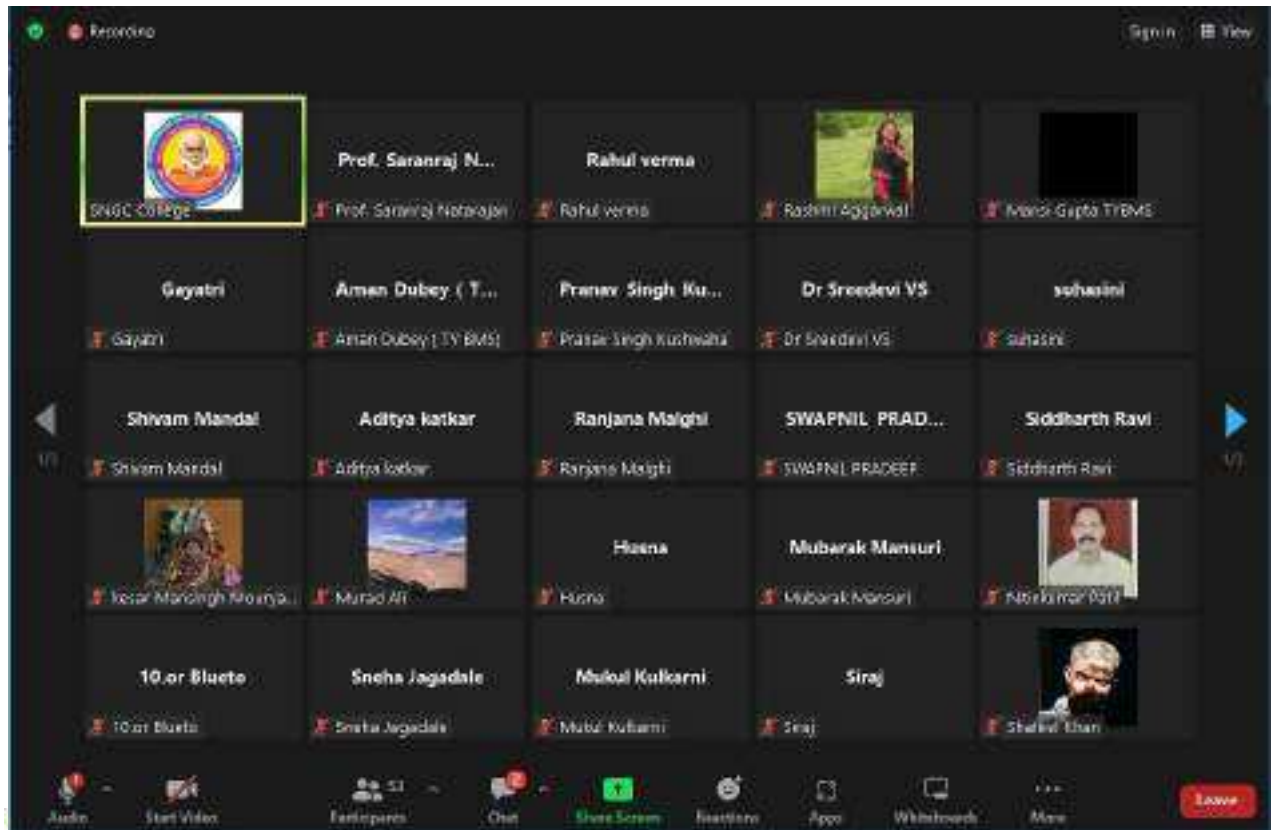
Recording

Sign in View

SNGC College

Prof. Saranraj N...
Prof. Saranraj Natarajan

Rahul verma
Rahul verma

Rashmi Aggarwal

Mansi Gupta TYBMS

Gayatri
Gayatri

Aman Dubey ( T...
Aman Dubey ( TY BMS)

Pranav Singh Ku...
Pranav Singh Kushwaha

Dr Sreedevi VS
Dr Sreedevi VS

suhasini
suhasini

Shivam Mandal
Shivam Mandal

Aditya katkar
Aditya katkar

Ranjana Malghi
Ranjana Malghi

SWAPNIL PRAD...
SWAPNIL PRADEEP

Siddharth Ravi
Siddharth Ravi

Kesar Mansingh Mourya...

Murad Ali

Husna
Husna

Mubarak Mansuri
Mubarak Mansuri

Nitinkumar Patil

10.or Blueto
10.or Blueto

Sneha Jagadale
Sneha Jagadale

Mukul Kulkarni
Mukul Kulkarni

Siraj
Siraj

Shahid Khan

1/3

1/3

Audio Start Video Participants 53 Chat Share Screen Reactions Apps Whiteboards More Leave